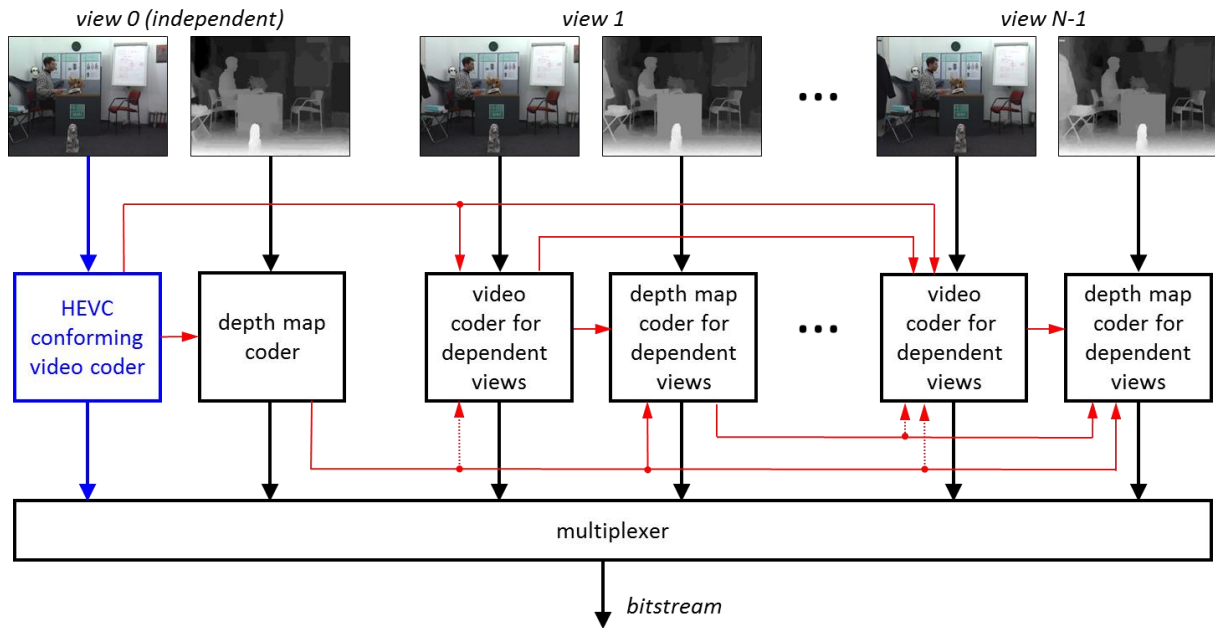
view 0 (independent)

view 1

view N-1

...

HEVC conforming video coder

depth map coder

video coder for dependent views

depth map coder for dependent views

...

video coder for dependent views

depth map coder for dependent views

multiplexer

bitstream